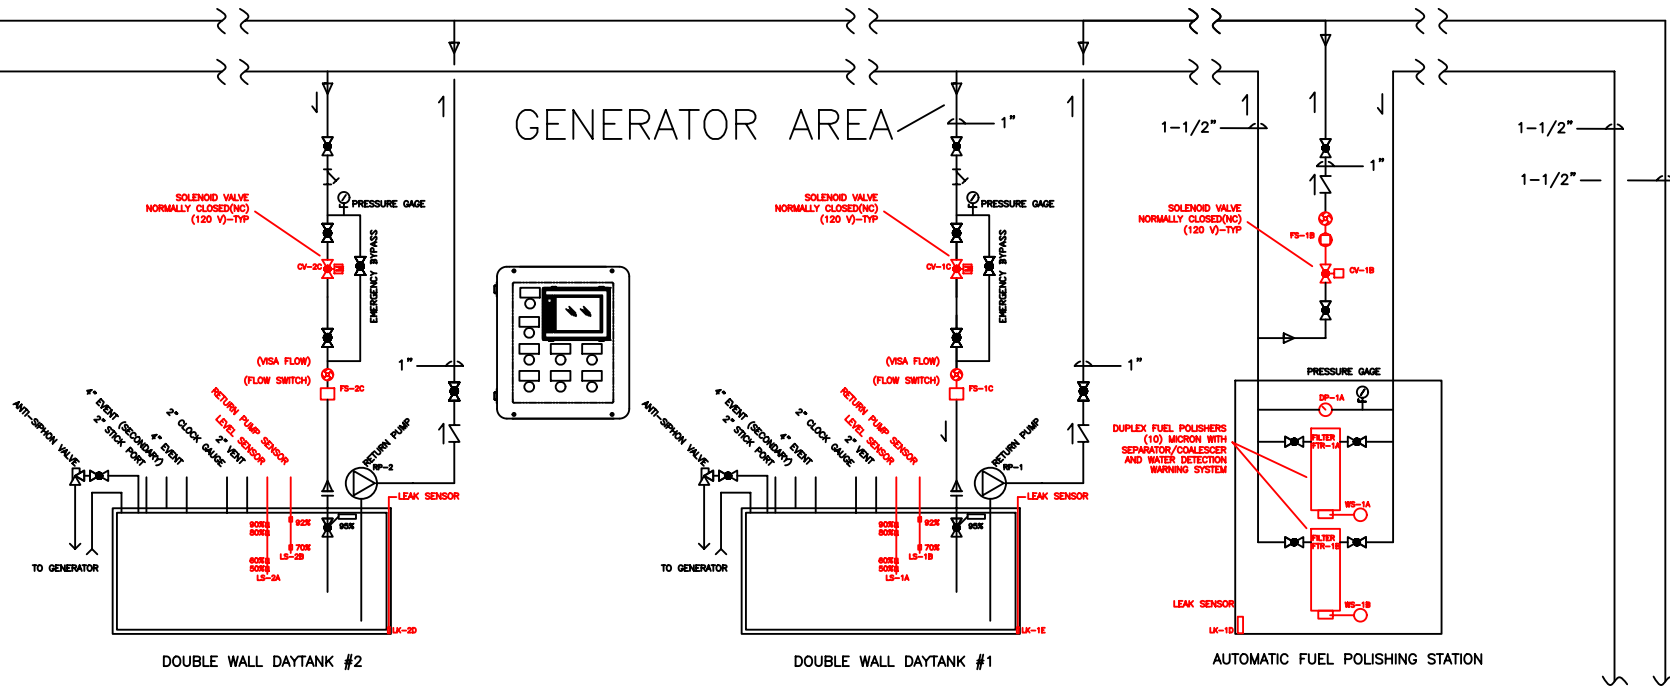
GENERATOR AREA

1"

1

1

1

1

1

1-1/2"

1-1/2"

1-1/2"

1"

SOLENOID VALVE NORMALLY CLOSED(NC) (120 V)-TYP

PRESSURE GAGE

CV-2C

EMERGENCY BYPASS

(VISA FLOW)

(FLOW SWITCH)

FS-2C

1"

ANTI-SIPHON VALVE

4" EVENT (SECONDARY)

2" STICK PORT

4" EVENT

2" CLOCK GAUGE

2" VENT

LEVEL SENSOR

RETURN PUMP SENSOR

RETURN PUMP

RP-2

LEAK SENSOR

90% 80%

92%

70%

95%

60% 50%

LS-2B

LS-2A

TO GENERATOR

LK-2D

DOUBLE WALL DAYTANK #2

SOLENOID VALVE NORMALLY CLOSED(NC) (120 V)-TYP

PRESSURE GAGE

CV-1C

EMERGENCY BYPASS

(VISA FLOW)

(FLOW SWITCH)

FS-1C

1"

ANTI-SIPHON VALVE

4" EVENT (SECONDARY)

2" STICK PORT

4" EVENT

2" CLOCK GAUGE

2" VENT

LEVEL SENSOR

RETURN PUMP SENSOR

RETURN PUMP

RP-1

LEAK SENSOR

90% 80%

92%

70%

95%

60% 50%

LS-1B

LS-1A

TO GENERATOR

LK-1E

DOUBLE WALL DAYTANK #1

SOLENOID VALVE NORMALLY CLOSED(NC) (120 V)-TYP

FS-1B

CV-1B

PRESSURE GAGE

DP-1A

DUPLEX FUEL POLISHERS (10) MICRON WITH SEPARATOR/COALESCER AND WATER DETECTION WARNING SYSTEM

FILTER FTR-1A

WS-1A

FILTER FTR-1B

WS-1B

LEAK SENSOR

LK-1D

AUTOMATIC FUEL POLISHING STATION